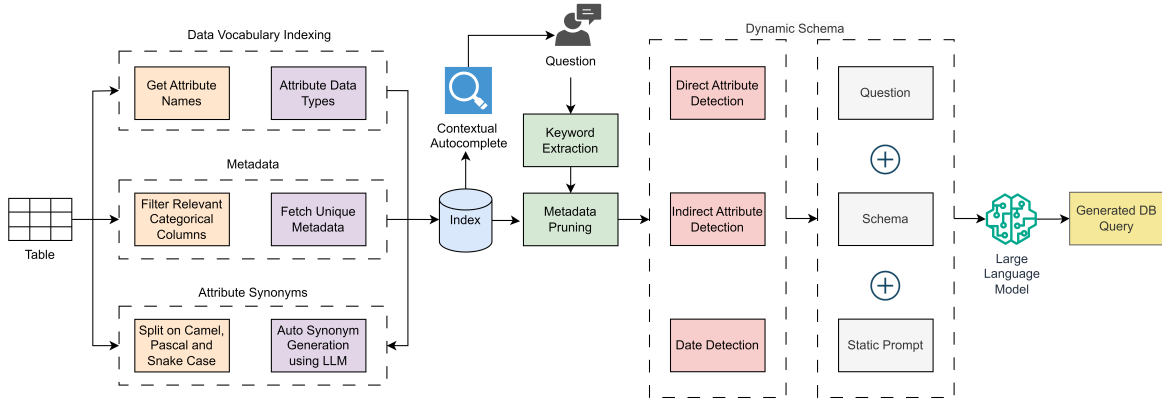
Data Vocabulary Indexing

Get Attribute Names

Attribute Data Types

Metadata

Filter Relevant Categorical Columns

Fetch Unique Metadata

Attribute Synonyms

Split on Camel, Pascal and Snake Case

Auto Synonym Generation using LLM

Table

Contextual Autocomplete

Index

Question

Keyword Extraction

Metadata Pruning

Dynamic Schema

Direct Attribute Detection

Indirect Attribute Detection

Date Detection

Question

Schema

Static Prompt

Large Language Model

Generated DB Query